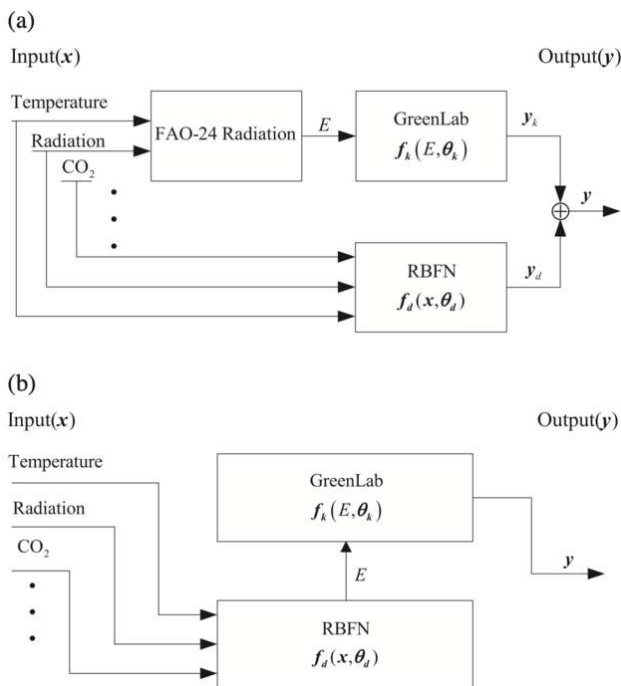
(a)

Input($\boldsymbol{x}$)

Output($\boldsymbol{y}$)

Temperature

Radiation

$CO_2$

FAO-24 Radiation

$E$

GreenLab

$\boldsymbol{f}_k(E, \boldsymbol{\theta}_k)$

$\boldsymbol{y}_k$

$\boldsymbol{y}$

RBFN

$\boldsymbol{f}_d(\boldsymbol{x}, \boldsymbol{\theta}_d)$

$\boldsymbol{y}_d$

(b)

Input($\boldsymbol{x}$)

Output($\boldsymbol{y}$)

Temperature

Radiation

$CO_2$

GreenLab

$\boldsymbol{f}_k(E, \boldsymbol{\theta}_k)$

$E$

$\boldsymbol{y}$

RBFN

$\boldsymbol{f}_d(\boldsymbol{x}, \boldsymbol{\theta}_d)$